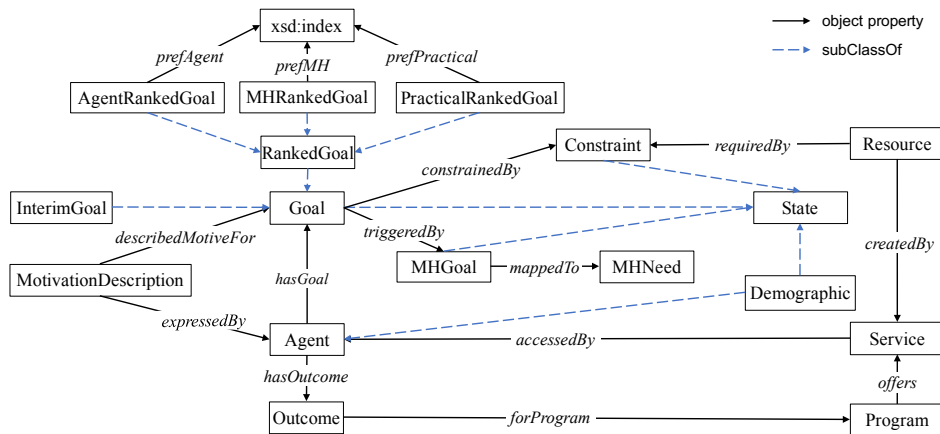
object property
subClassOf

xsd:index
prefAgent
prefMH
prefPractical
AgentRankedGoal
MHRankedGoal
PracticalRankedGoal
RankedGoal
Constraint
requiredBy
Resource
constrainedBy
InterimGoal
Goal
State
describedMotiveFor
triggeredBy
createdBy
MotivationDescription
MHGoal
mappedTo
MHNeed
hasGoal
Demographic
expressedBy
Agent
accessedBy
Service
hasOutcome
offers
Outcome
forProgram
Program